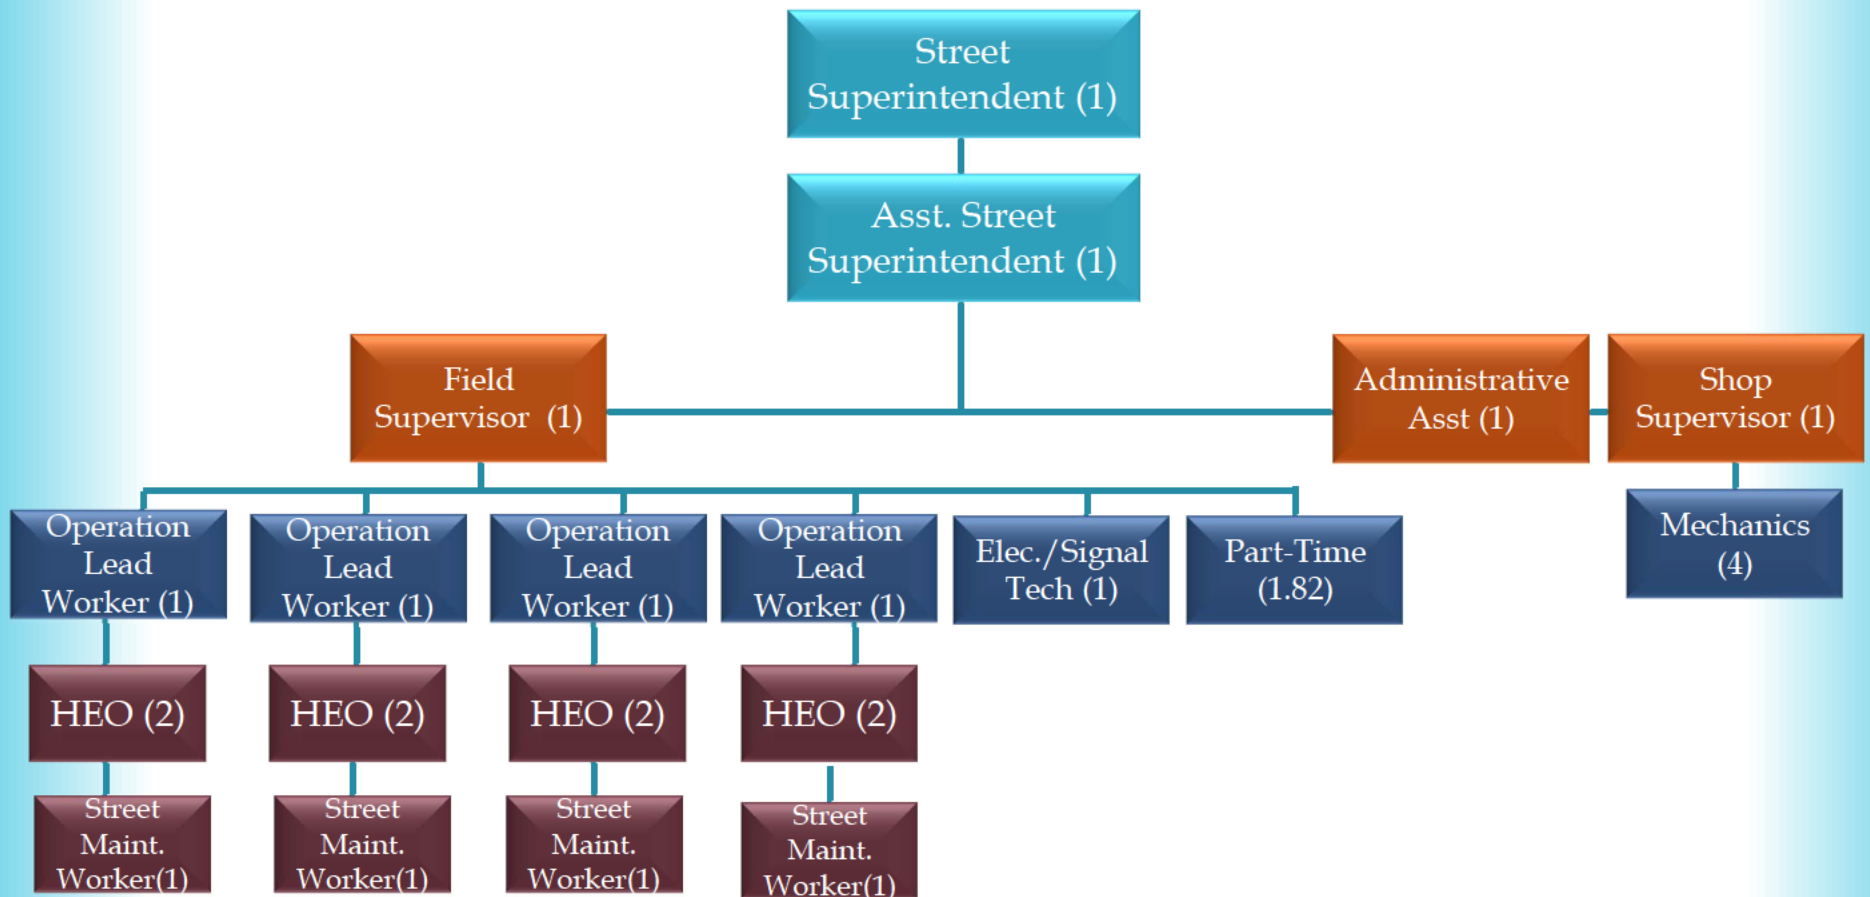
Street Superintendent (1)

Asst. Street Superintendent (1)

Field Supervisor (1)

Administrative Asst (1)

Shop Supervisor (1)

Operation Lead Worker (1)

Operation Lead Worker (1)

Operation Lead Worker (1)

Operation Lead Worker (1)

Elec./Signal Tech (1)

Part-Time (1.82)

Mechanics (4)

HEO (2)

HEO (2)

HEO (2)

HEO (2)

Street Maint. Worker(1)

Street Maint. Worker(1)

Street Maint. Worker(1)

Street Maint. Worker(1)